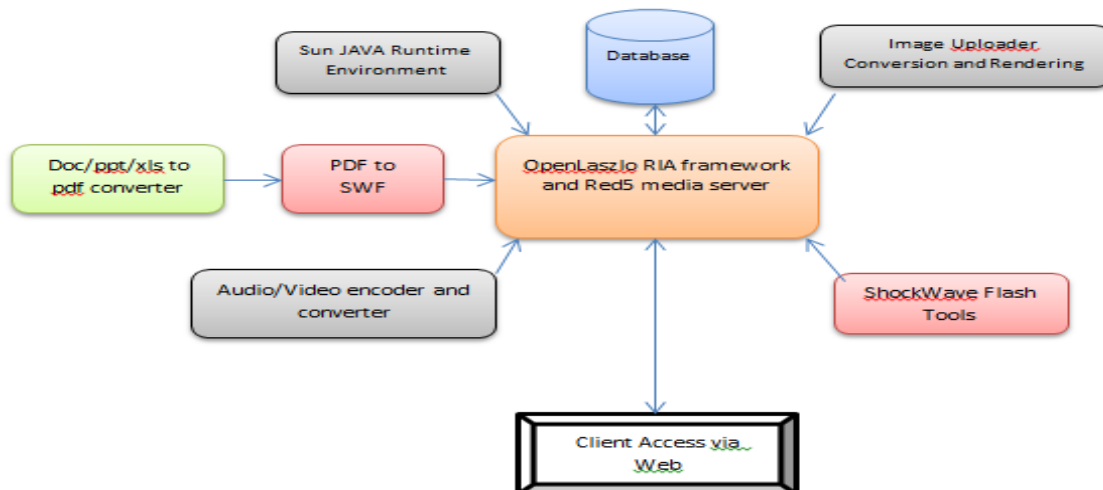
Sun JAVA Runtime Environment

Database

Image Uploader Conversion and Rendering

Doc/ppt/xls to pdf converter

PDF to SWF

OpenLaszlo RIA framework and Red5 media server

Audio/Video encoder and converter

ShockWave Flash Tools

Client Access via Web